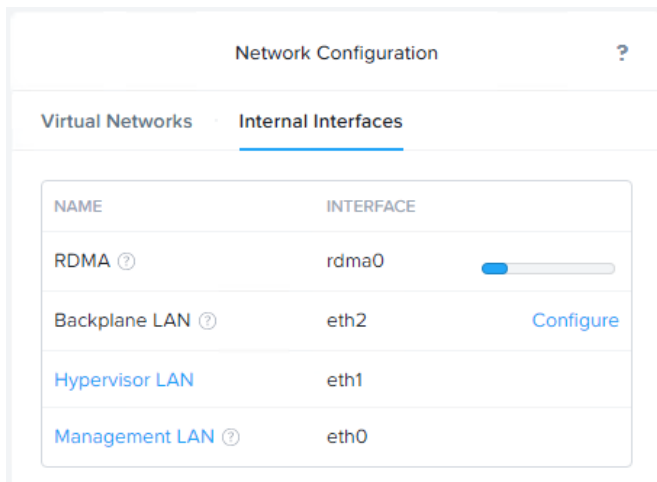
Network Configuration ?

Virtual Networks Internal Interfaces

| NAME | INTERFACE | |
|---|---|---|
| RDMA ? | rdma0 | |
| Backplane LAN ? | eth2 | Configure |
| Hypervisor LAN | eth1 | |
| Management LAN ? | eth0 | |